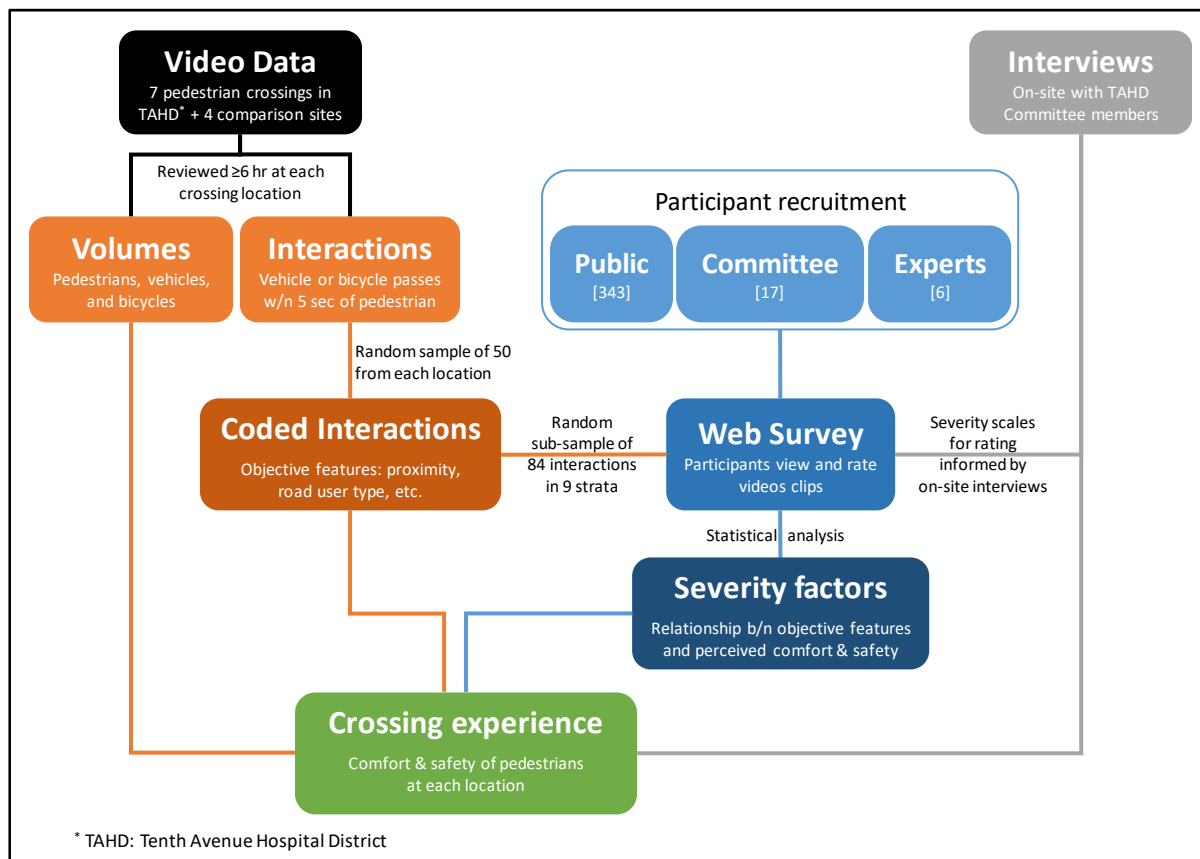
Video Data
7 pedestrian crossings in TAHD$^{*}$ + 4 comparison sites

Interviews
On-site with TAHD Committee members

Reviewed ≥6 hr at each crossing location

Participant recruitment

Public
[343]

Committee
[17]

Experts
[6]

Volumes
Pedestrians, vehicles, and bicycles

Interactions
Vehicle or bicycle passes w/n 5 sec of pedestrian

Random sample of 50 from each location

Coded Interactions
Objective features: proximity, road user type, etc.

Random sub-sample of 84 interactions in 9 strata

Web Survey
Participants view and rate videos clips

Severity scales for rating informed by on-site interviews

Statistical analysis

Severity factors
Relationship b/n objective features and perceived comfort & safety

Crossing experience
Comfort & safety of pedestrians at each location

$^{*}$ TAHD: Tenth Avenue Hospital District